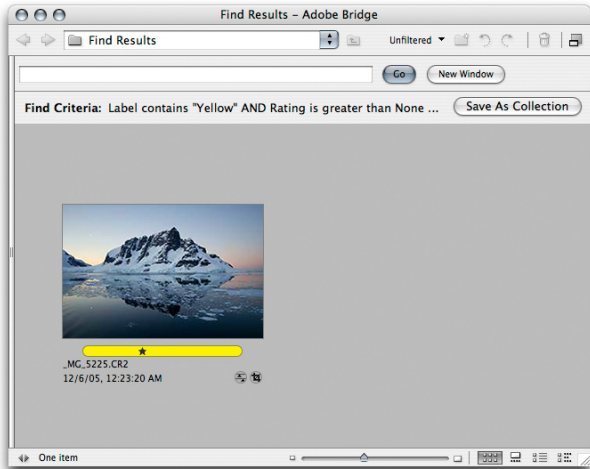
Find Results – Adobe Bridge

Find Results

Unfiltered

Go

New Window

Find Criteria: Label contains "Yellow" AND Rating is greater than None ...

Save As Collection

★

_MG_5225.CR2
12/6/05, 12:23:20 AM

One item